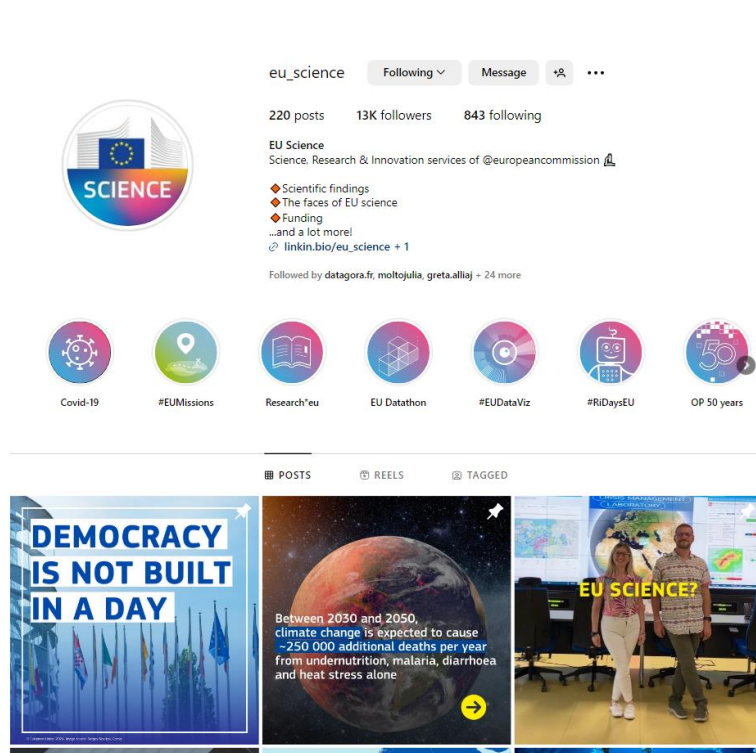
eu_science Following Message

220 posts 13K followers 843 following

EU Science
Science, Research & Innovation services of @europeancommission

◆Scientific findings
◆The faces of EU science
◆Funding
...and a lot more!
linkin.bio/eu_science + 1

Followed by datagora.fr, moltojulia, greta.alliaj + 24 more

SCIENCE

Covid-19 #EUMissions Research*eu EU Datathon #EUDataViz #RiDaysEU OP 50 years

POSTS REELS TAGGED

DEMOCRACY IS NOT BUILT IN A DAY

Between 2030 and 2050, climate change is expected to cause ~250 000 additional deaths per year from undernutrition, malaria, diarrhoea and heat stress alone

CRISIS MANAGEMENT LABORATORY

EU SCIENCE?